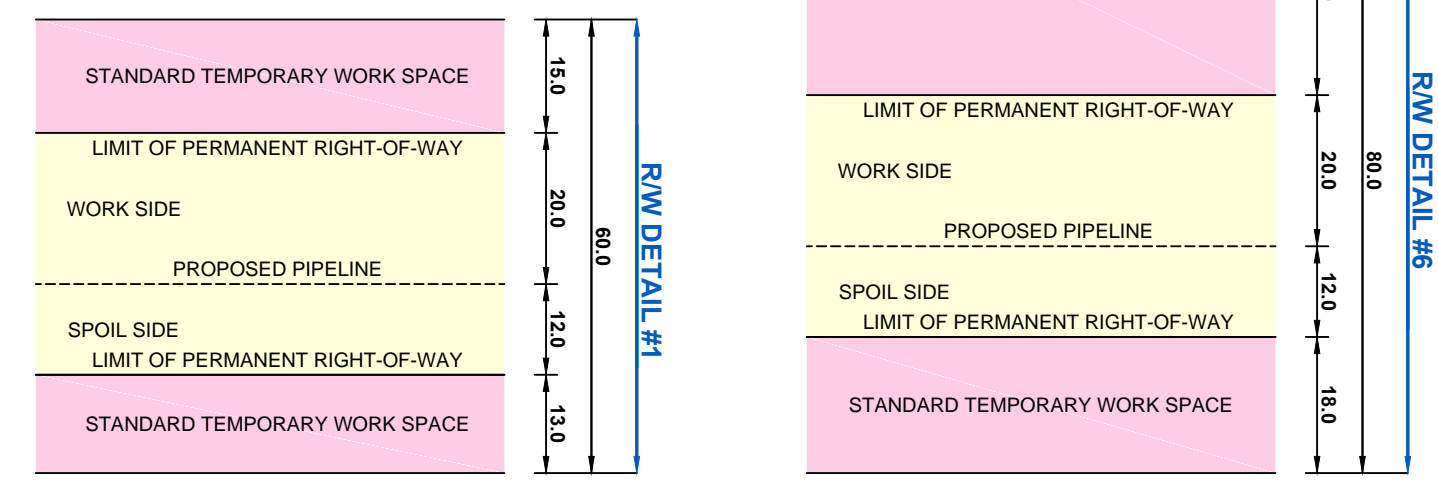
STANDARD TEMPORARY WORK SPACE

LIMIT OF PERMANENT RIGHT-OF-WAY

WORK SIDE

PROPOSED PIPELINE

SPOIL SIDE

LIMIT OF PERMANENT RIGHT-OF-WAY

STANDARD TEMPORARY WORK SPACE

15.0

20.0

12.0

13.0

60.0

R/W DETAIL #1

LIMIT OF PERMANENT RIGHT-OF-WAY

WORK SIDE

PROPOSED PIPELINE

SPOIL SIDE

LIMIT OF PERMANENT RIGHT-OF-WAY

STANDARD TEMPORARY WORK SPACE

20.0

12.0

18.0

80.0

R/W DETAIL #6